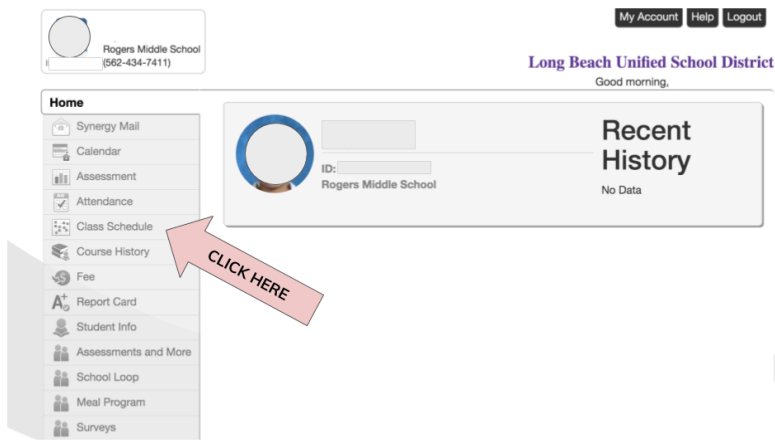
Rogers Middle School
(562-434-7411)

My Account Help Logout

Long Beach Unified School District
Good morning,

Home
Synergy Mail
Calendar
Assessment
Attendance
Class Schedule
Course History
Fee
Report Card
Student Info
Assessments and More
School Loop
Meal Program
Surveys

ID:
Rogers Middle School

Recent History
No Data

CLICK HERE